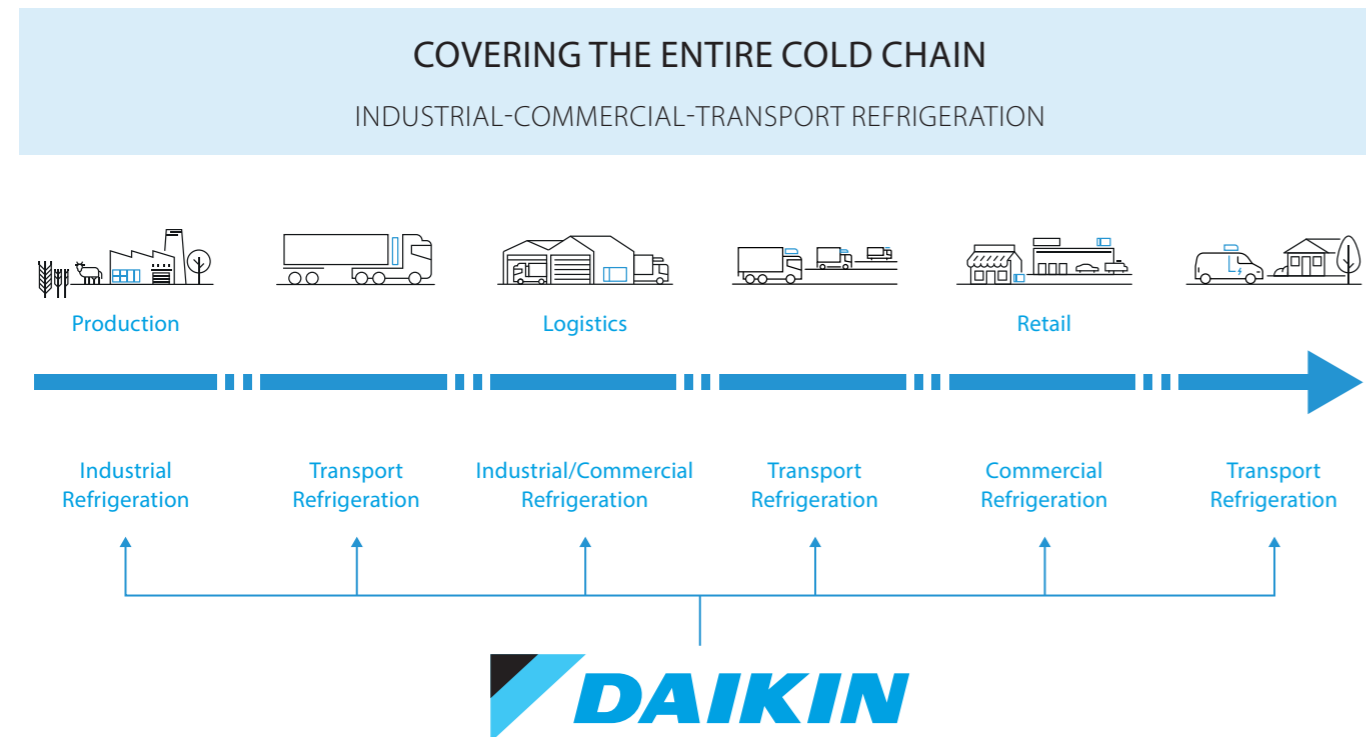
COVERING THE ENTIRE COLD CHAIN

INDUSTRIAL-COMMERCIAL-TRANSPORT REFRIGERATION

Production

Logistics

Retail

Industrial Refrigeration

Transport Refrigeration

Industrial/Commercial Refrigeration

Transport Refrigeration

Commercial Refrigeration

Transport Refrigeration

DAIKIN